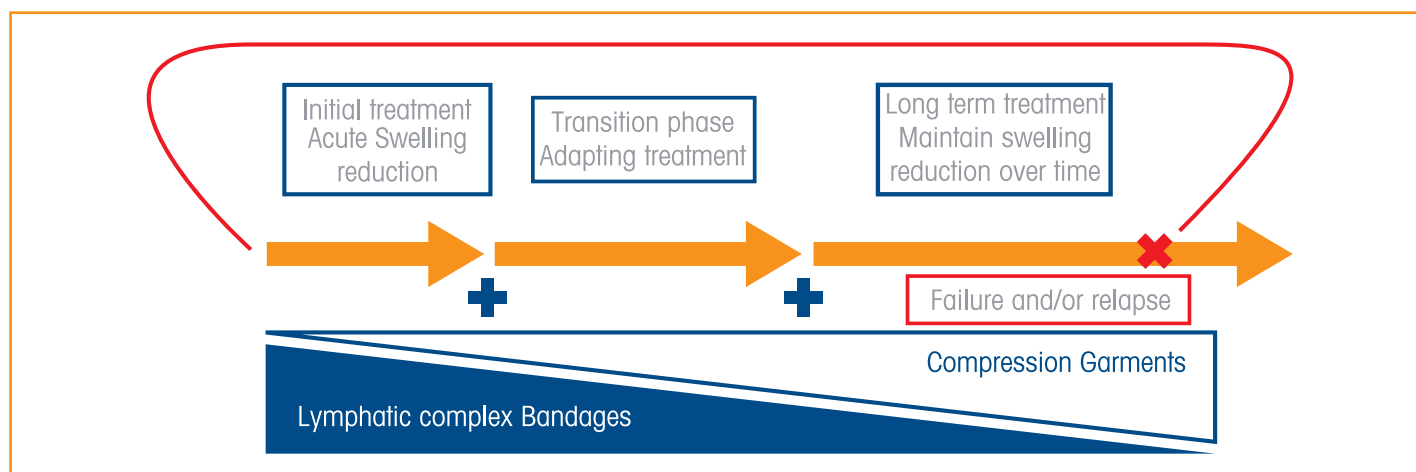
Initial treatment
Acute Swelling
reduction

Transition phase
Adapting treatment

Long term treatment
Maintain swelling
reduction over time

Failure and/or relapse

Compression Garments

Lymphatic complex Bandages